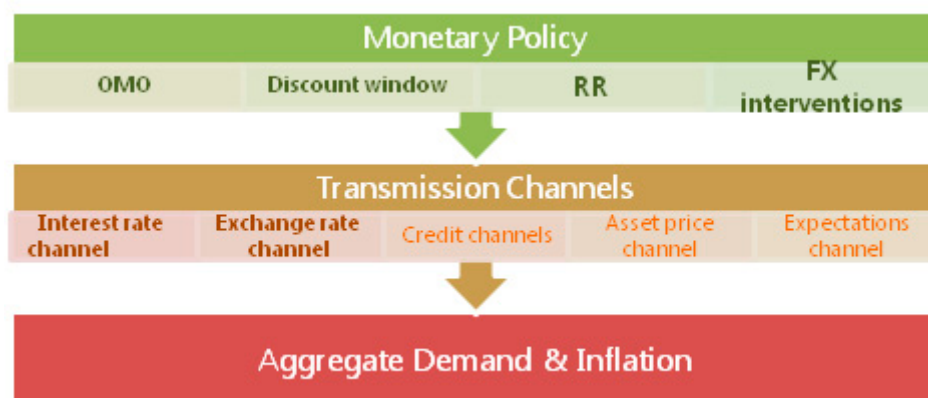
Monetary Policy

OMO
Discount window
RR
FX interventions

Transmission Channels

Interest rate channel
Exchange rate channel
Credit channels
Asset price channel
Expectations channel

Aggregate Demand & Inflation